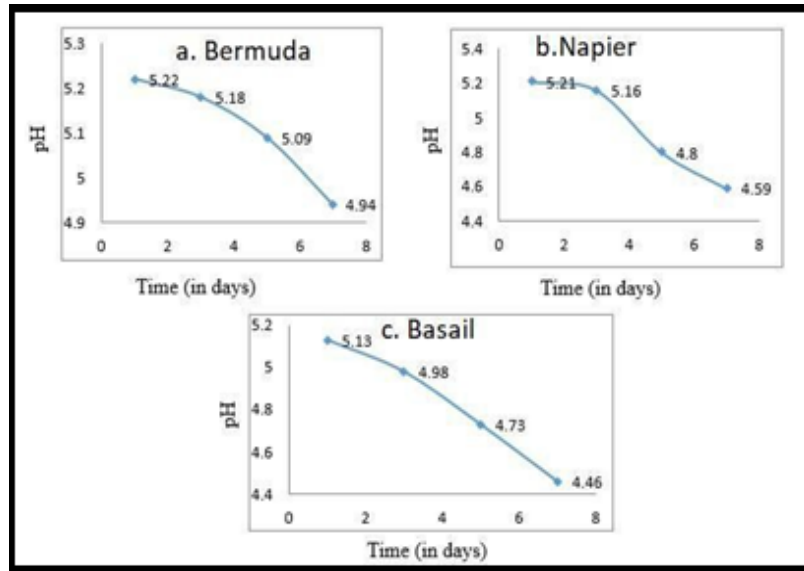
a. Bermuda

pH

5.3
5.2
5.1
5
4.9

0 2 4 6 8

5.22
5.18
5.09
4.94

Time (in days)

b.Napier

pH

5.4
5.2
5
4.8
4.6
4.4

0 2 4 6 8

5.21
5.16
4.8
4.59

Time (in days)

c. Basail

pH

5.2
5
4.8
4.6
4.4

0 2 4 6 8

5.13
4.98
4.73
4.46

Time (in days)